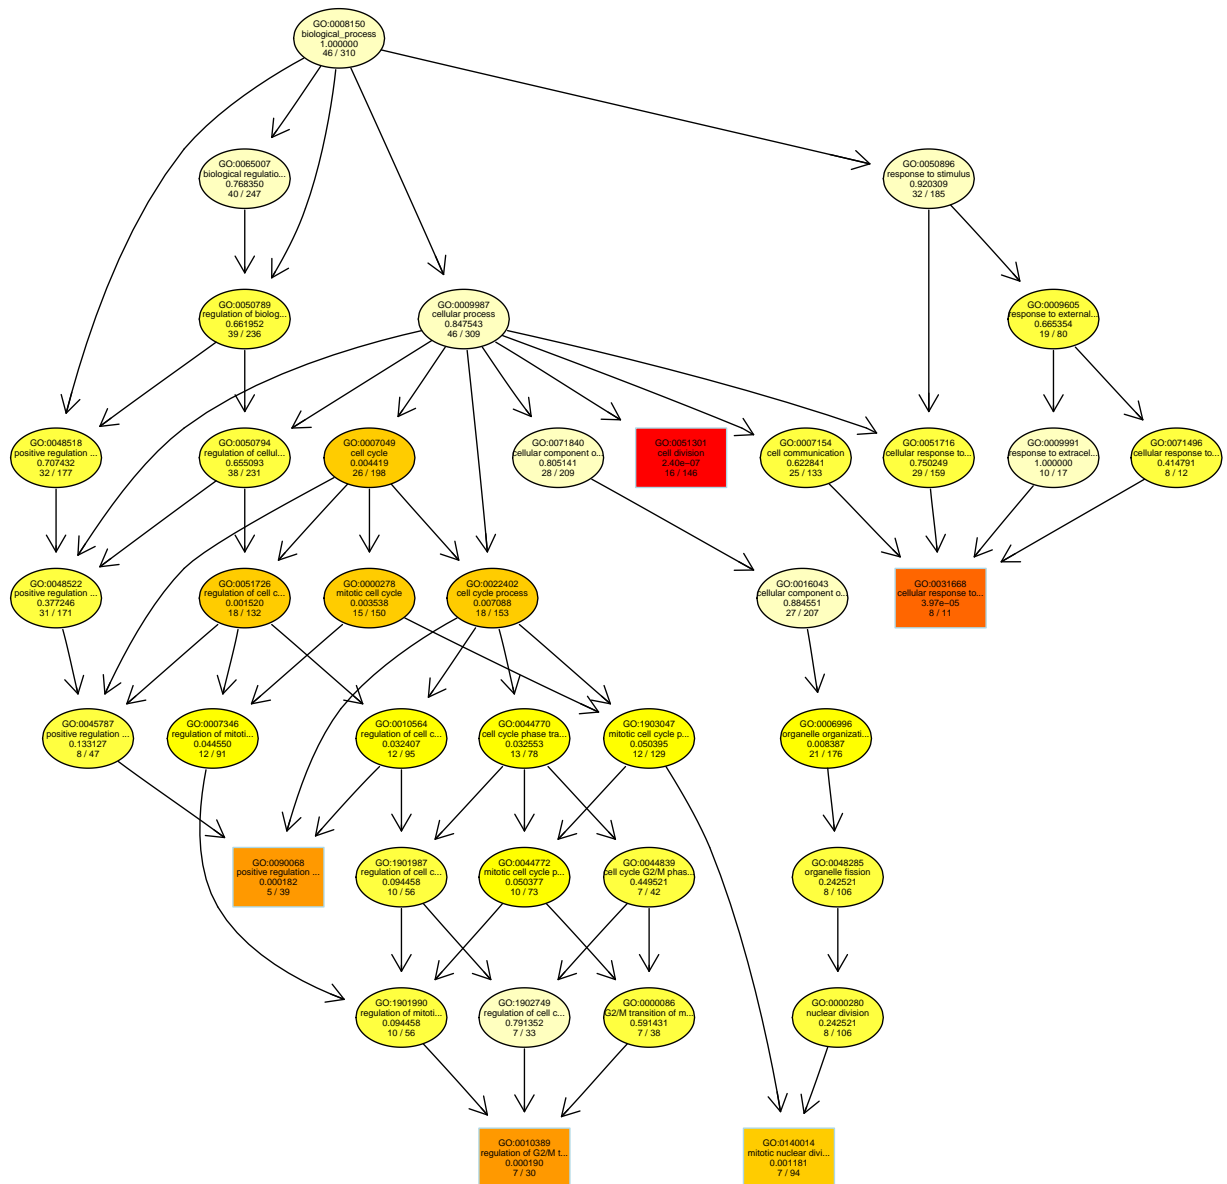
GO:0008150
biological_process
1.000000
46 / 310

GO:0065007
biological regulatio...
0.768350
40 / 247

GO:0050896
response to stimulus
0.920309
32 / 185

GO:0050789
regulation of biolog...
0.661952
39 / 236

GO:0009987
cellular process
0.847543
46 / 309

GO:0009605
response to external...
0.665354
19 / 80

GO:0048518
positive regulation ...
0.707432
32 / 177

GO:0050794
regulation of cellul...
0.655093
38 / 231

GO:0007049
cell cycle
0.004419
26 / 198

GO:0071840
cellular component o...
0.805141
28 / 209

GO:0051301
cell division
2.40e−07
16 / 145

GO:0007154
cell communication
0.622841
25 / 133

GO:0051716
cellular response to...
0.750249
29 / 159

GO:0009991
response to extracel...
1.000000
10 / 17

GO:0071496
cellular response to...
0.414791
8 / 12

GO:0048522
positive regulation ...
0.377246
31 / 171

GO:0051726
regulation of cell c...
0.001520
18 / 132

GO:0000278
mitotic cell cycle
0.003538
15 / 150

GO:0022402
cell cycle process
0.007088
18 / 153

GO:0016043
cellular component o...
0.884551
27 / 207

GO:0031668
cellular response to...
3.97e−05
8 / 11

GO:0045787
positive regulation ...
0.133127
8 / 47

GO:0007346
regulation of mitoti...
0.044550
12 / 91

GO:0010564
regulation of cell c...
0.032407
12 / 95

GO:0044770
cell cycle phase tra...
0.032553
13 / 78

GO:1903047
mitotic cell cycle p...
0.050395
12 / 129

GO:0006996
organelle organizati...
0.008387
21 / 176

GO:0090068
positive regulation ...
0.000182
5 / 39

GO:1901987
regulation of cell c...
0.094458
10 / 56

GO:0044772
mitotic cell cycle p...
0.050377
10 / 73

GO:0044839
cell cycle G2/M phas...
0.449521
7 / 42

GO:0048285
organelle fission
0.242521
8 / 106

GO:1901990
regulation of mitoti...
0.094458
10 / 56

GO:1902749
regulation of cell c...
0.791352
7 / 33

GO:0000086
G2/M transition of m...
0.591431
7 / 38

GO:0000280
nuclear division
0.242521
8 / 106

GO:0010389
regulation of G2/M t...
0.000190
7 / 30

GO:0140014
mitotic nuclear divi...
0.001181
7 / 94